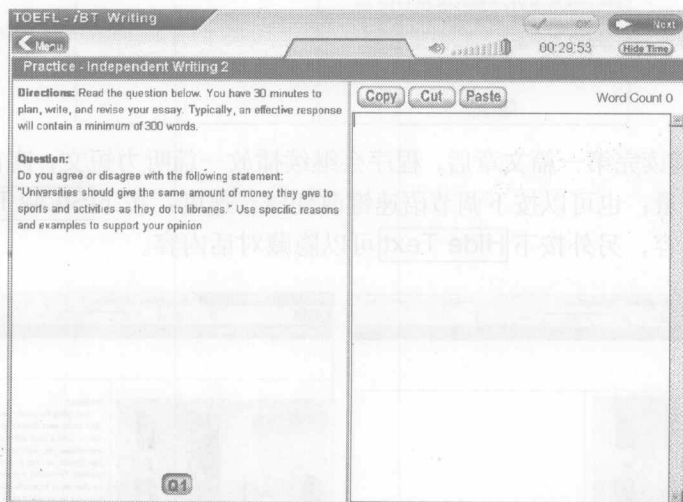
TOEFL - iBT Writing

OK

Next

Menu

00:29:53

Hide Time

Practice - Independent Writing 2

Directions: Read the question below. You have 30 minutes to plan, write, and revise your essay. Typically, an effective response will contain a minimum of 300 words.

Question:
Do you agree or disagree with the following statement:
"Universities should give the same amount of money they give to sports and activities as they do to libraries." Use specific reasons and examples to support your opinion

Q1

Copy

Cut

Paste

Word Count 0